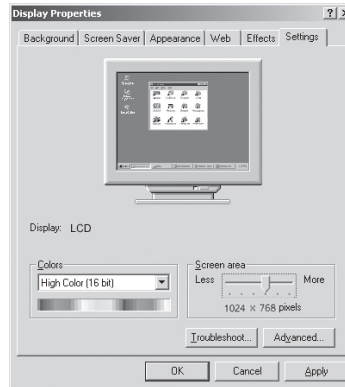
Display Properties
? X
Background | Screen Saver | Appearance | Web | Effects | Settings

Display: LCD

Colors
High Color (16 bit)

Screen area
Less
More
1024 × 768 pixels

Troubleshoot...
Advanced...

OK
Cancel
Apply